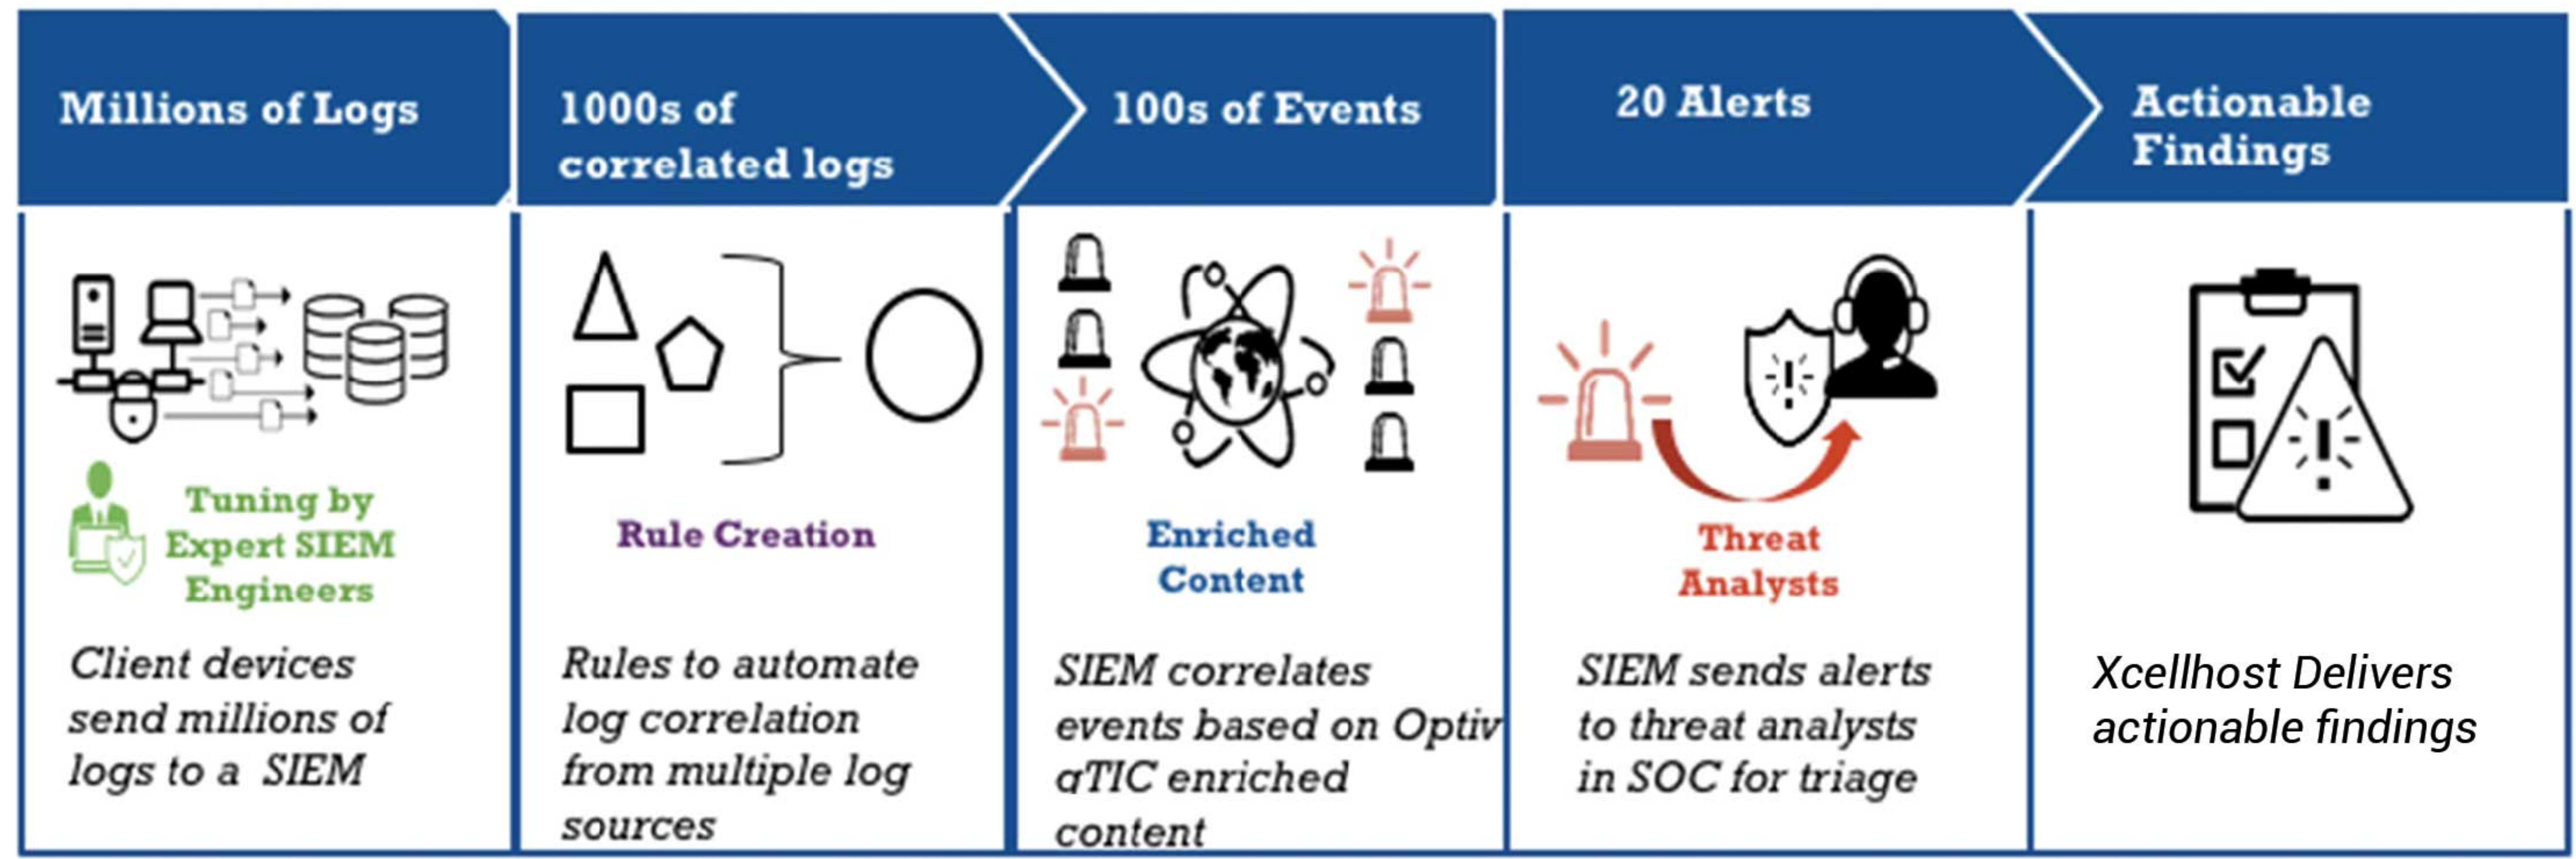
Millions of Logs

Tuning by Expert SIEM Engineers

Client devices send millions of logs to a SIEM

1000s of correlated logs

Rule Creation

Rules to automate log correlation from multiple log sources

100s of Events

Enriched Content

SIEM correlates events based on Optiv αTIC enriched content

20 Alerts

Threat Analysts

SIEM sends alerts to threat analysts in SOC for triage

Actionable Findings

Xcellhost Delivers actionable findings